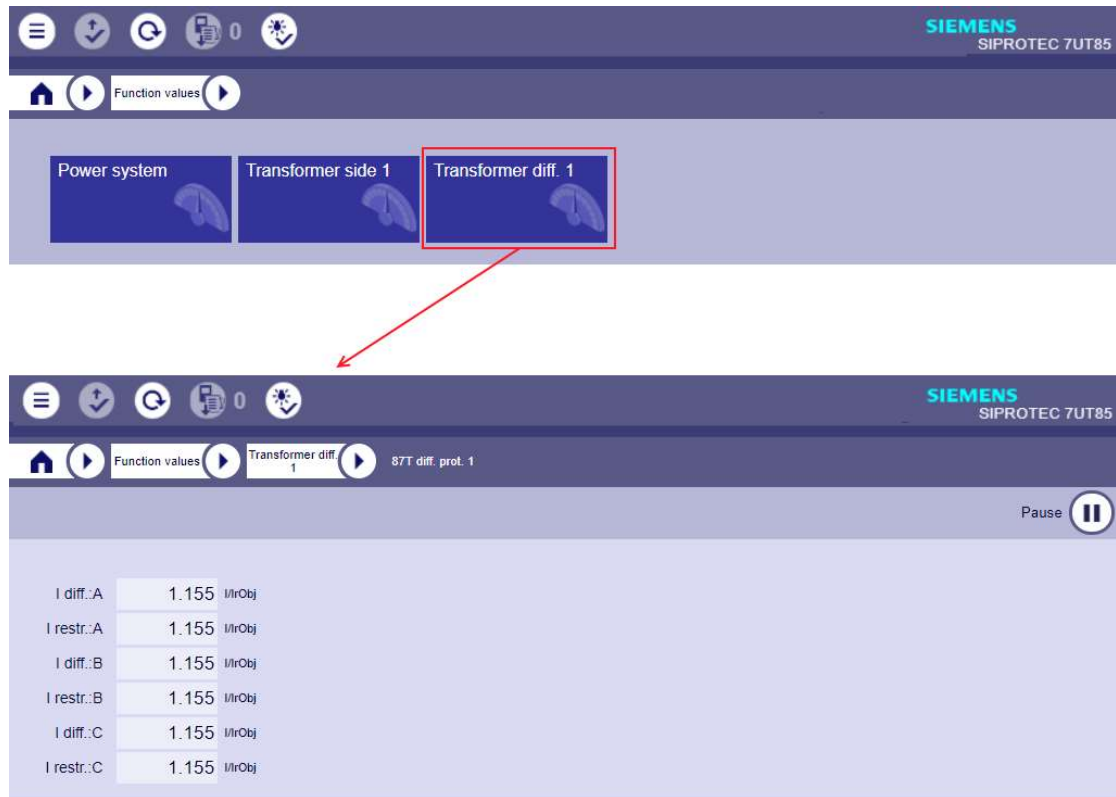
0

SIEMENS
SIPROTEC 7UT85

Function values

Power system

Transformer side 1

Transformer diff. 1

0

SIEMENS
SIPROTEC 7UT85

Function values

Transformer diff. 1

87T diff. prot. 1

Pause

I diff.:A 1.155 I/IrObj
I restr.:A 1.155 I/IrObj
I diff.:B 1.155 I/IrObj
I restr.:B 1.155 I/IrObj
I diff.:C 1.155 I/IrObj
I restr.:C 1.155 I/IrObj